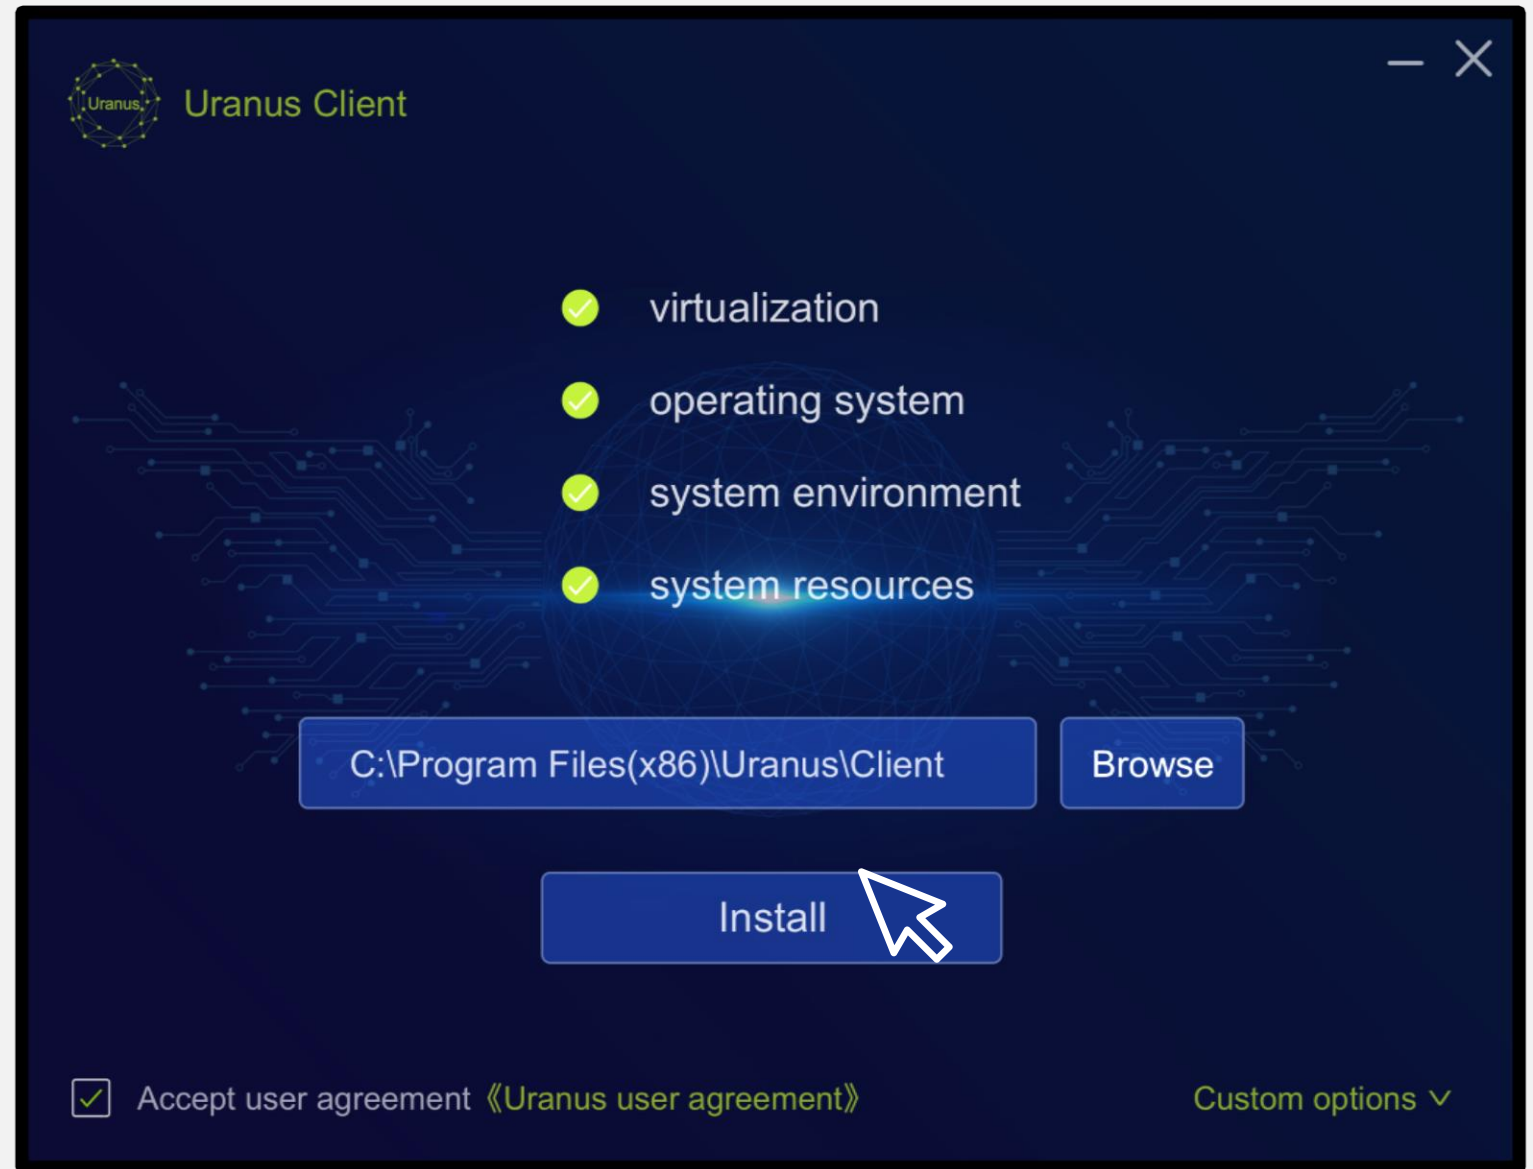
Uranus

Uranus Client

virtualization

operating system

system environment

system resources

C:\Program Files(x86)\Uranus\Client

Browse

Install

Accept user agreement 《Uranus user agreement》

Custom options